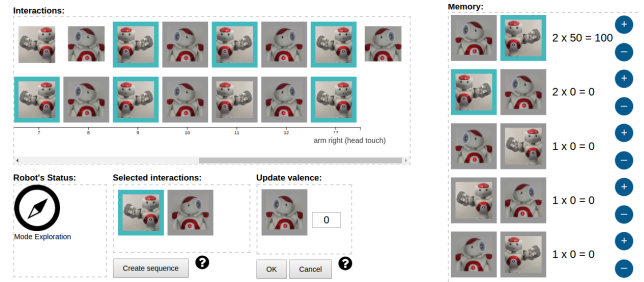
Interactions:

7 8 9 10 11 12 13

arm right (head touch)

Robot's Status:

Mode Exploration

Selected interactions:

Create sequence

?

Update valence:

0

OK Cancel

?

Memory:

2 x 50 = 100

2 x 0 = 0

1 x 0 = 0

1 x 0 = 0

1 x 0 = 0

+ − + − + − + − + −